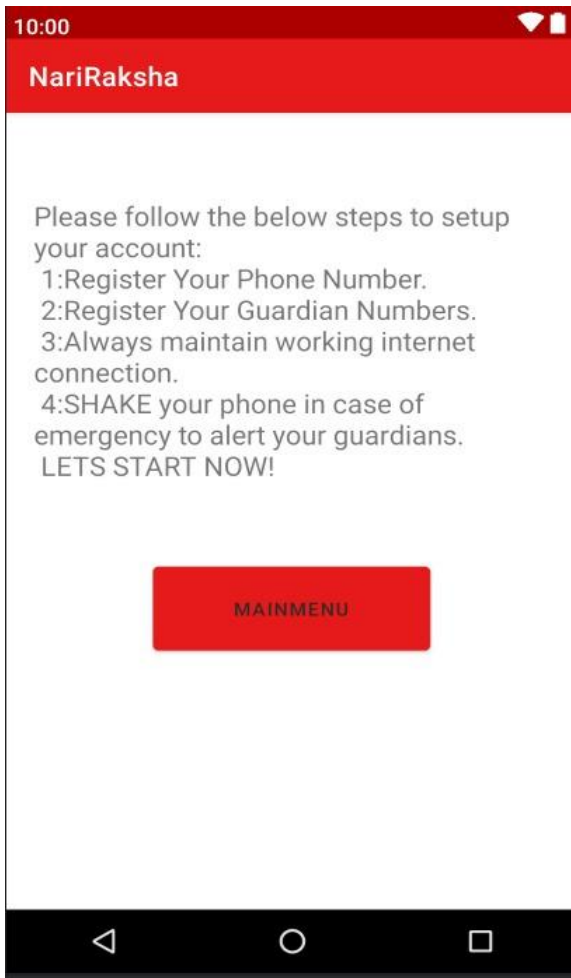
10:00

NariRaksha

Please follow the below steps to setup your account:
1:Register Your Phone Number.
2:Register Your Guardian Numbers.
3:Always maintain working internet connection.
4:SHAKE your phone in case of emergency to alert your guardians.
LETS START NOW!

MAINMENU